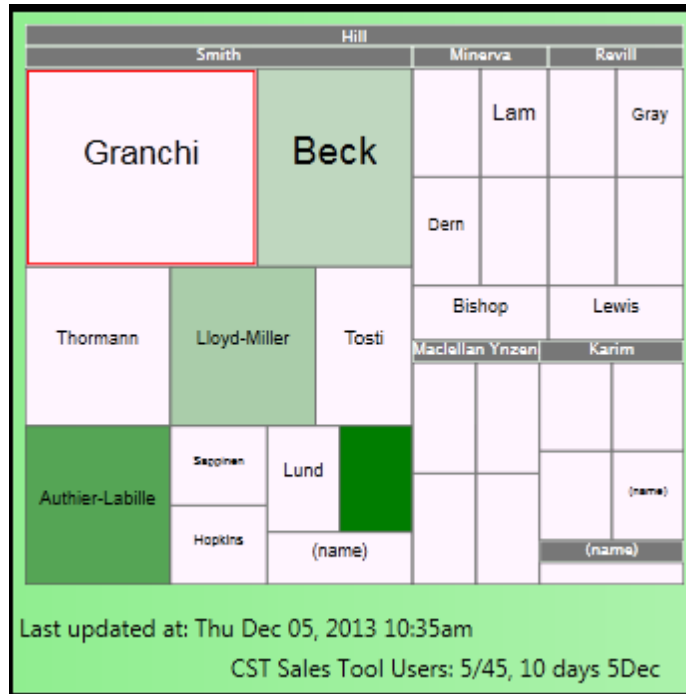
Hill

Smith

Minerva

Revill

Granchi

Beck

Lam

Gray

Dern

Bishop

Lewis

Thormann

Lloyd-Miller

Tosti

Maclellan Ynzen

Karim

Authier-Labille

Seppinen

Lund

(name)

Hopkins

(name)

(name)

Last updated at: Thu Dec 05, 2013 10:35am

CST Sales Tool Users: 5/45, 10 days 5Dec